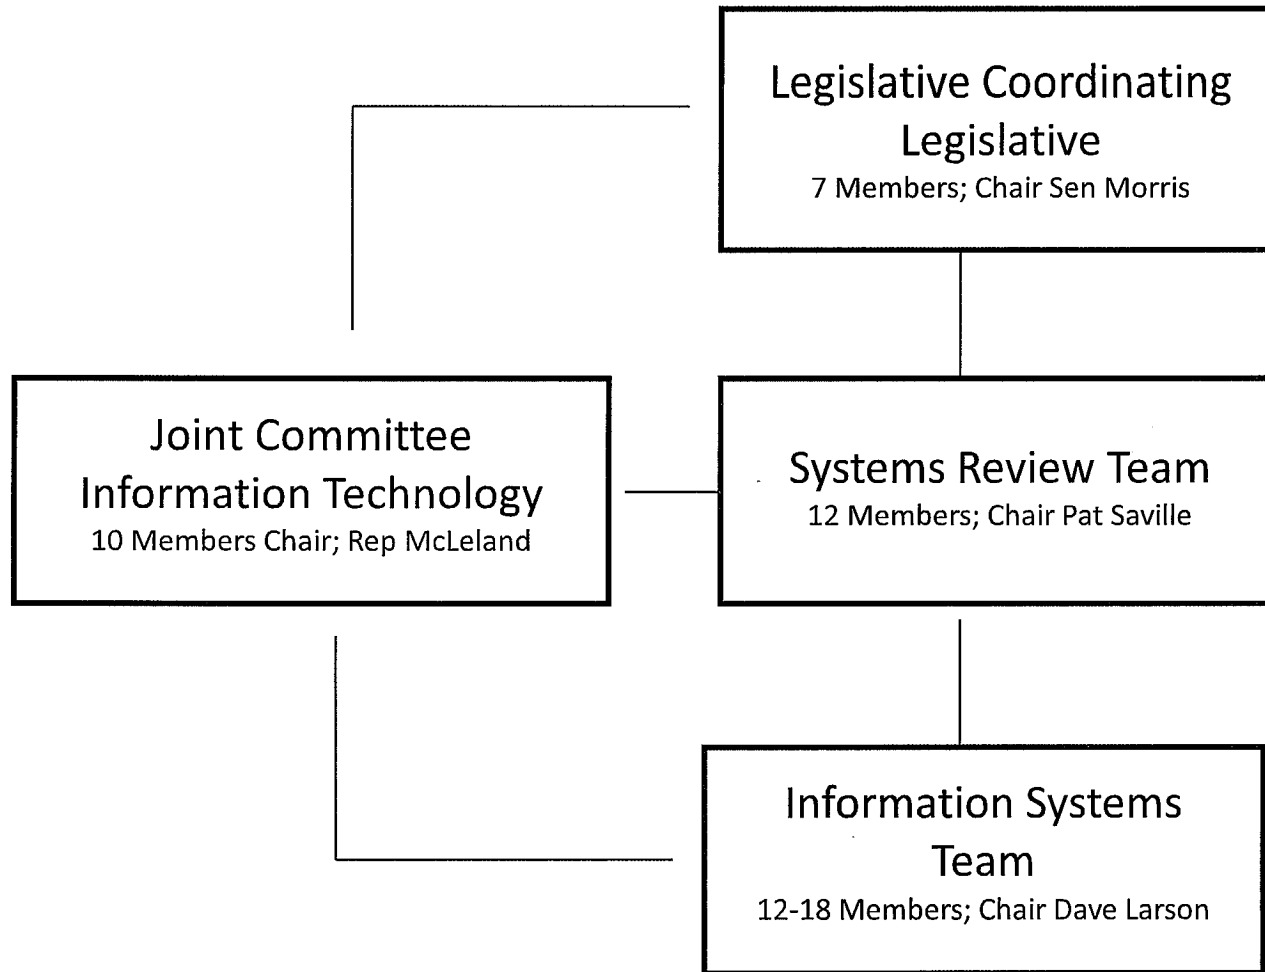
Legislative Coordinating Legislative
7 Members; Chair Sen Morris

Joint Committee Information Technology
10 Members Chair; Rep McLeland

Systems Review Team
12 Members; Chair Pat Saville

Information Systems Team
12-18 Members; Chair Dave Larson